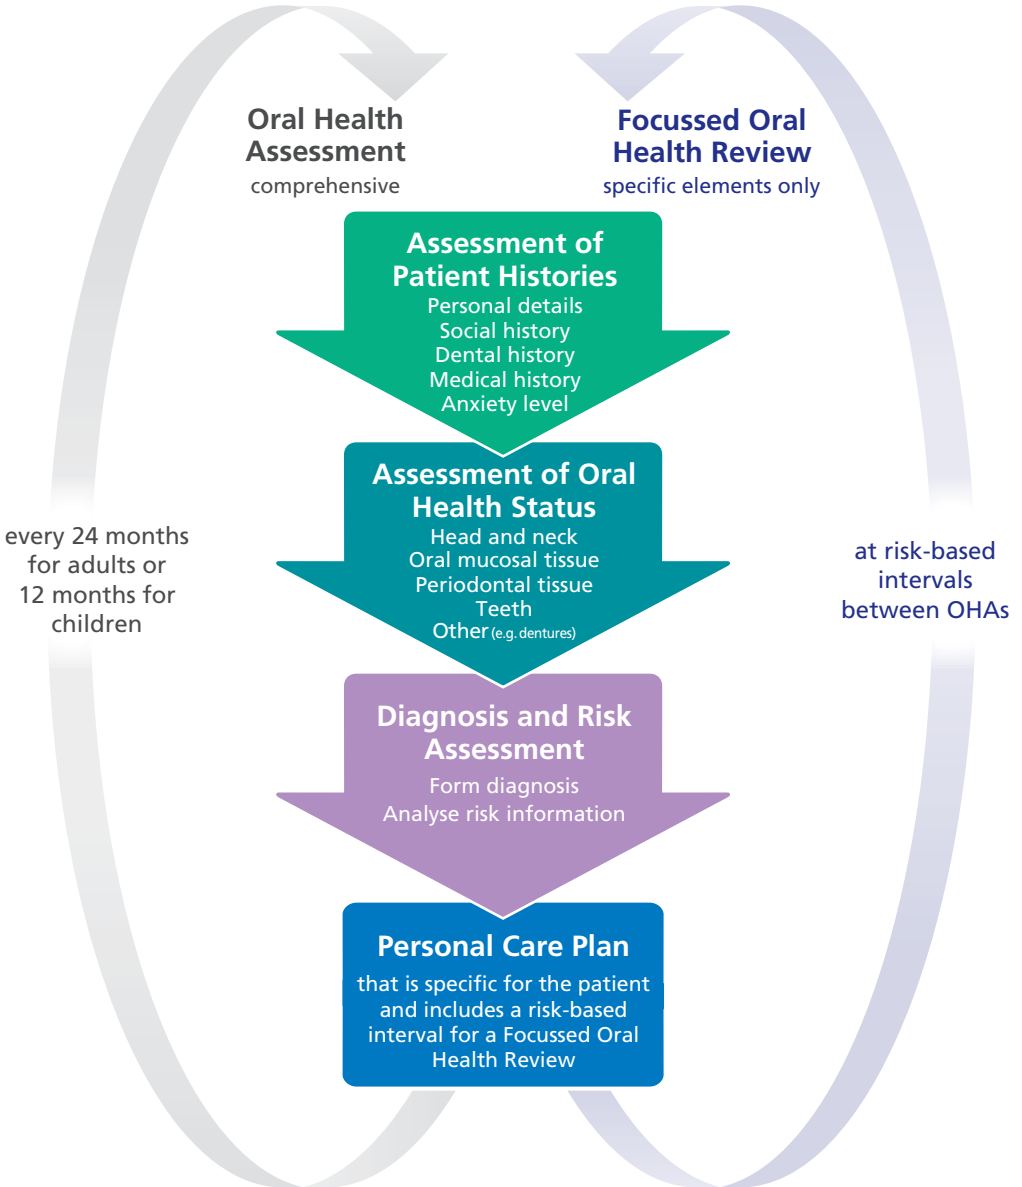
Oral Health Assessment
comprehensive

Focussed Oral Health Review
specific elements only

Assessment of Patient Histories
Personal details
Social history
Dental history
Medical history
Anxiety level

Assessment of Oral Health Status
Head and neck
Oral mucosal tissue
Periodontal tissue
Teeth
Other (e.g. dentures)

every 24 months for adults or 12 months for children

at risk-based intervals between OHAs

Diagnosis and Risk Assessment
Form diagnosis
Analyse risk information

Personal Care Plan
that is specific for the patient and includes a risk-based interval for a Focussed Oral Health Review